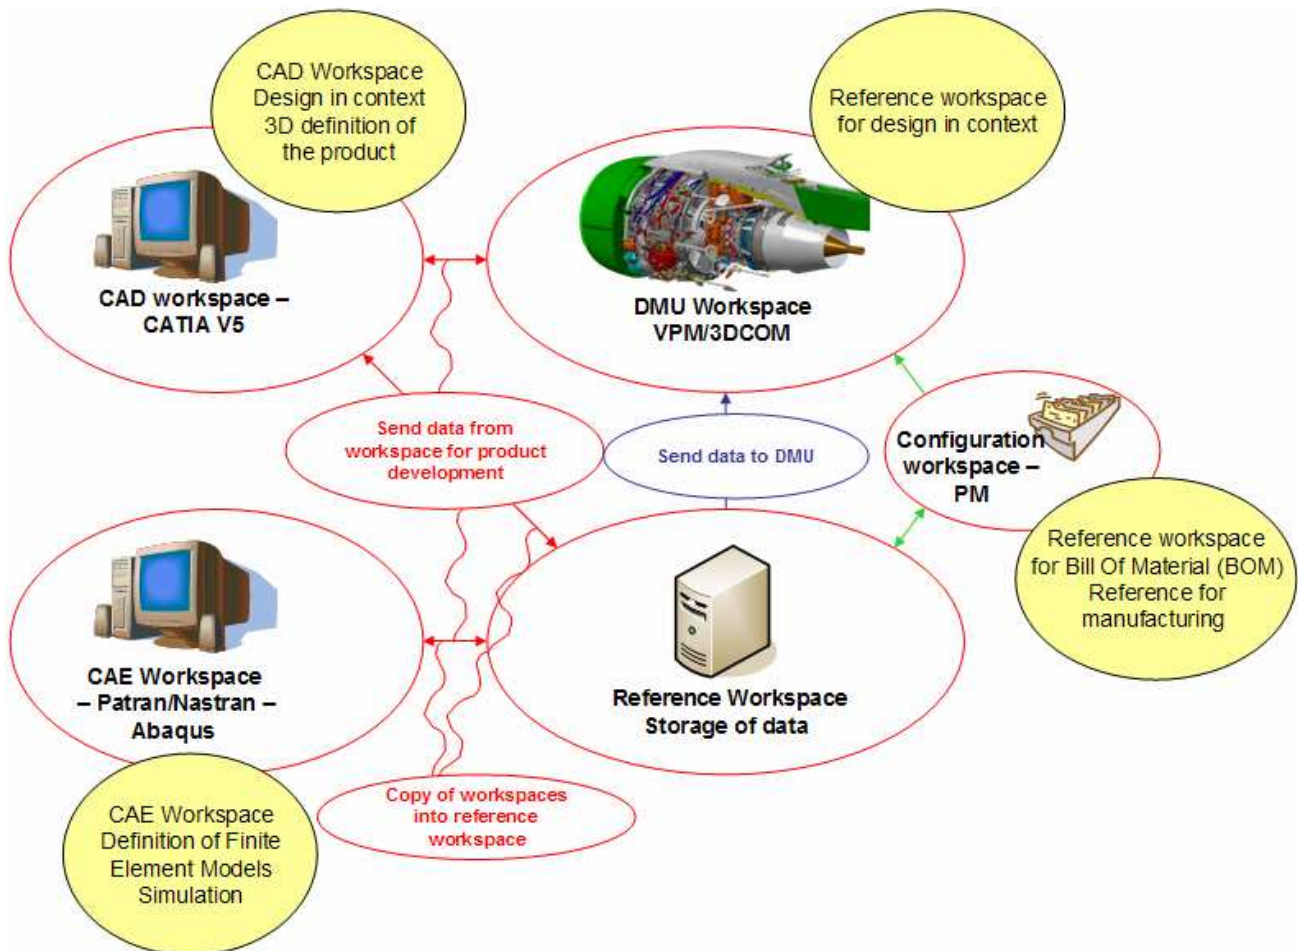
CAD Workspace
Design in context
3D definition of
the product

Reference workspace
for design in context

CAD workspace –
CATIA V5

DMU Workspace
VPM/3DCOM

Send data from
workspace for product
development

Send data to DMU

Configuration
workspace –
PM

Reference workspace
for Bill Of Material (BOM)
Reference for
manufacturing

CAE Workspace
– Patran/Nastran –
Abaqus

Reference Workspace
Storage of data

Copy of workspaces
into reference
workspace

CAE Workspace
Definition of Finite
Element Models
Simulation